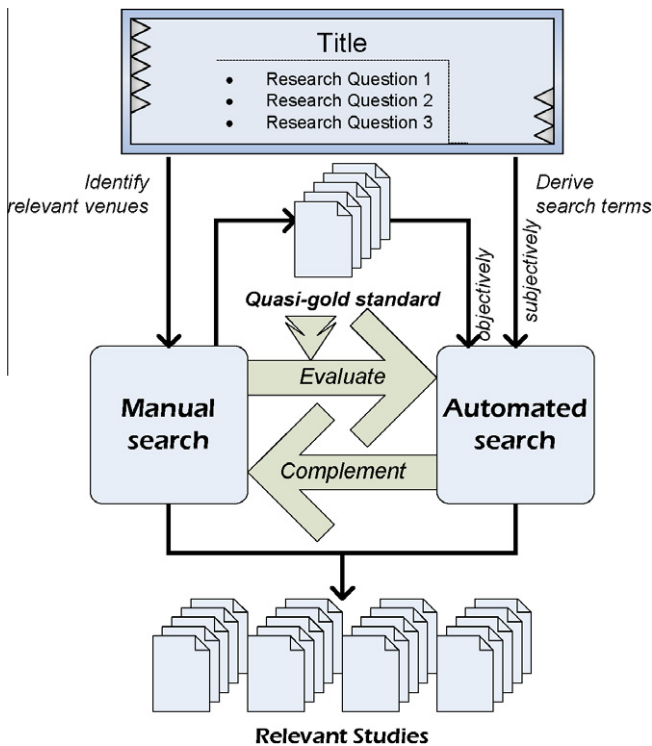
Title

- Research Question 1
- Research Question 2
- Research Question 3

Identify relevant venues

Derive search terms

Quasi-gold standard

objectively

subjectively

Evaluate

Manual search

Automated search

Complement

Relevant Studies